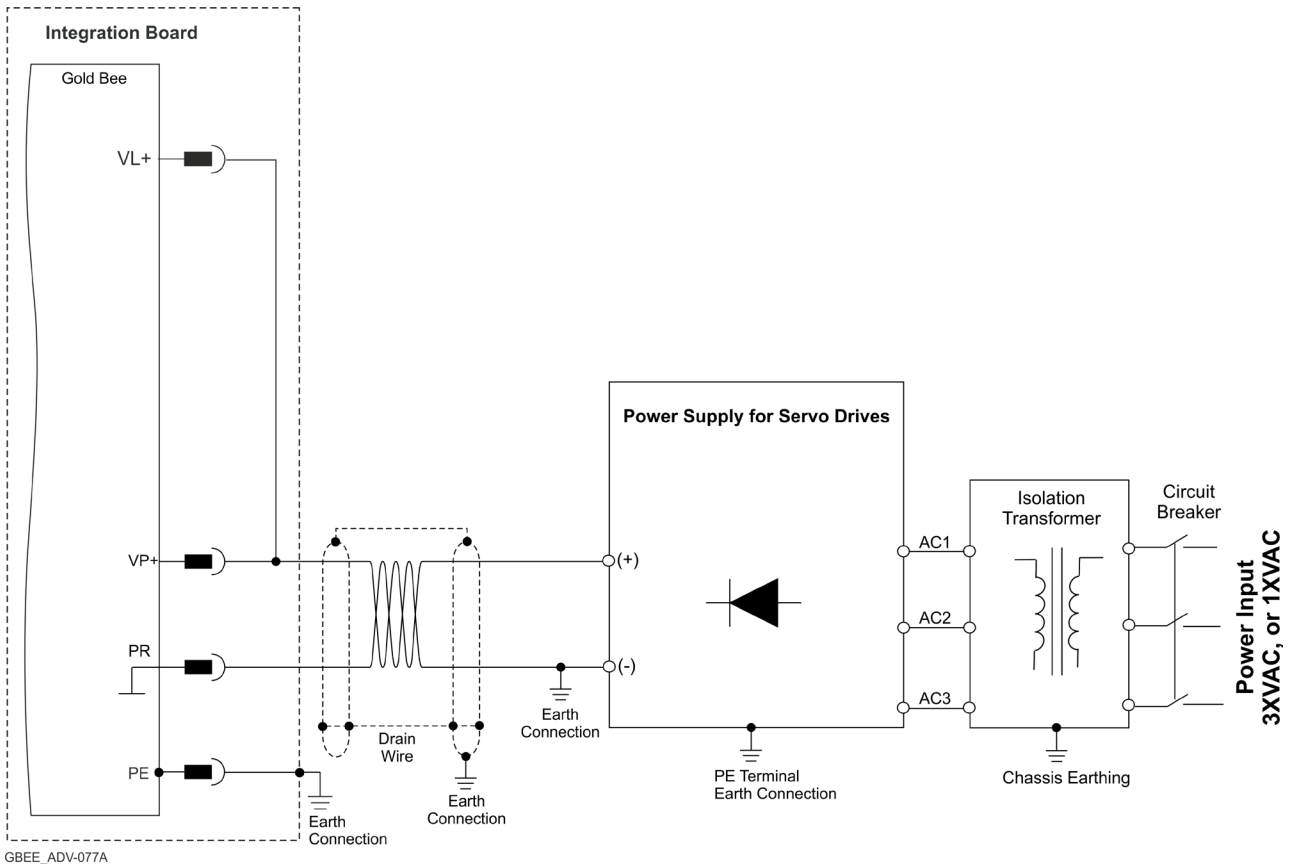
Integration Board

Gold Bee

VL+

VP+

PR

PE

Earth Connection

Drain Wire

Earth Connection

Earth Connection

Power Supply for Servo Drives

(+)

(-)

PE Terminal Earth Connection

AC1

AC2

AC3

Isolation Transformer

Chassis Earthing

Circuit Breaker

Power Input 3XVAC, or 1XVAC

GBEE_ADV-077A